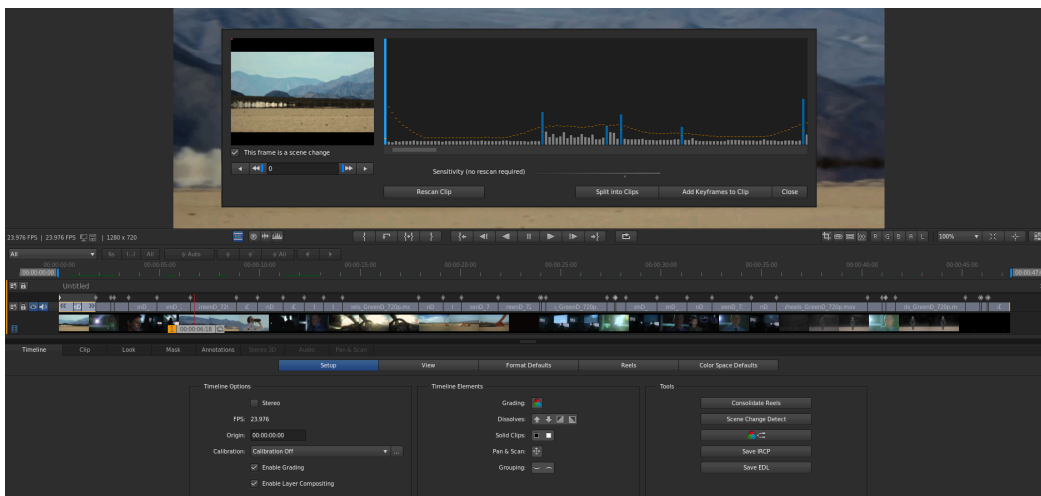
This frame is a scene change

0

Sensitivity (no rescan required)

Rescan Clip

Split into Clips

Add Keyframes to Clip

Close

23.976 FPS | 23.976 FPS | 1280 x 720

100%

All

00:00:00:00

00:00:05:00

00:00:10:00

00:00:15:00

00:00:20:00

00:00:25:00

00:00:30:00

00:00:35:00

00:00:40:00

00:00:45:00

Untitled

00:00:06:18

Timeline

Clip

Look

Mask

Annotations

Stereo 3D

Audio

Pan & Scan

Setup

View

Format Defaults

Reels

Color Space Defaults

Timeline Options

Stereo

FPS: 23.976

Origin: 00:00:00:00

Calibration: Calibration Off

Enable Grading

Enable Layer Compositing

Timeline Elements

Grading:

Dissolves:

Solid Clips:

Pan & Scan:

Grouping:

Tools

Consolidate Reels

Scene Change Detect

Save IRCP

Save EDL